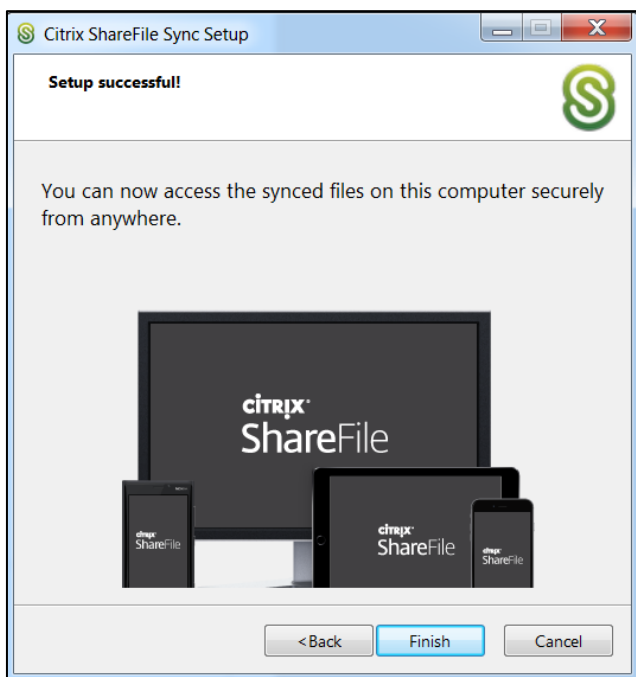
Citrix ShareFile Sync Setup

Setup successful!

You can now access the synced files on this computer securely from anywhere.

CITRIX ShareFile

citrix ShareFile

CITRIX ShareFile

citrix ShareFile

< Back
Finish
Cancel